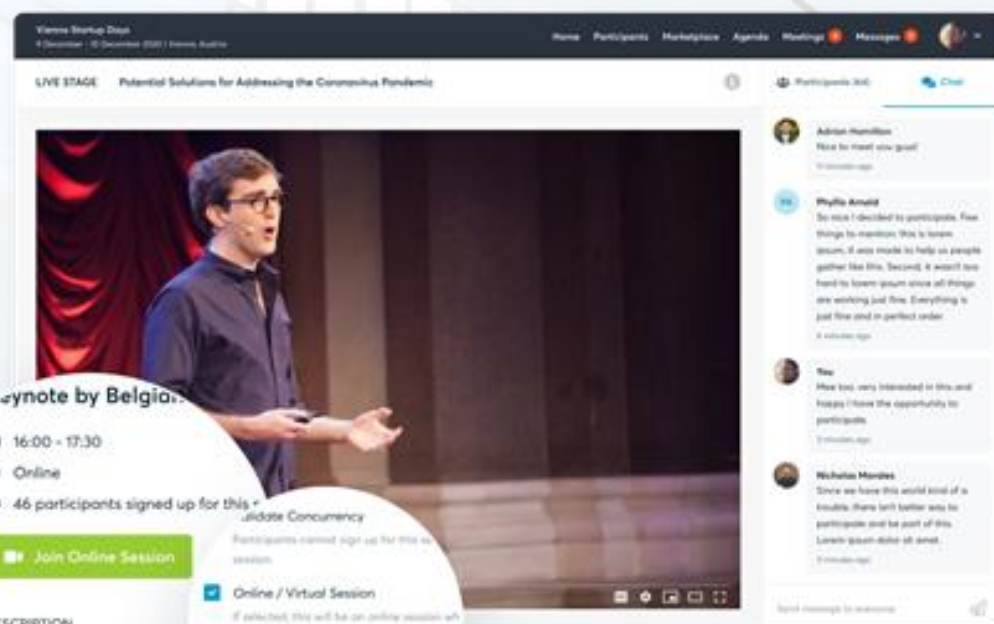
Vienna Startup Days
4 December - 10 December 2020 | Vienna, Austria

Home Participants Marketplace Agenda Meetings Messages

LIVE STAGE Potential Solutions for Addressing the Coronavirus Pandemic

Participants (46) Chat

Adrian Hamilton
Nice to meet you guys!
11 minutes ago

Phyllis Arnold
So nice I decided to participate. Few things to mention: this is lorem ipsum, it was made to help us people gather like this. Second, it wasn't too hard to lorem ipsum since all things are working just fine. Everything is just fine and in perfect order.
4 minutes ago

You
Mee too, very interested in this and happy I have the opportunity to participate.
3 minutes ago

Nicholas Morales
Since we have this world kind of a trouble, there isn't better way to participate and be part of this. Lorem ipsum dolor sit amet.
3 minutes ago

Send message to everyone

eynote by Belgia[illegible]
16:00 - 17:30
Online
46 participants signed up for this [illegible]
Join Online Session
SCRIPTION

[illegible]lidate Concurrency
Participants cannot sign up for this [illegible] session
Online / Virtual Session
If selected, this will be an online session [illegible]